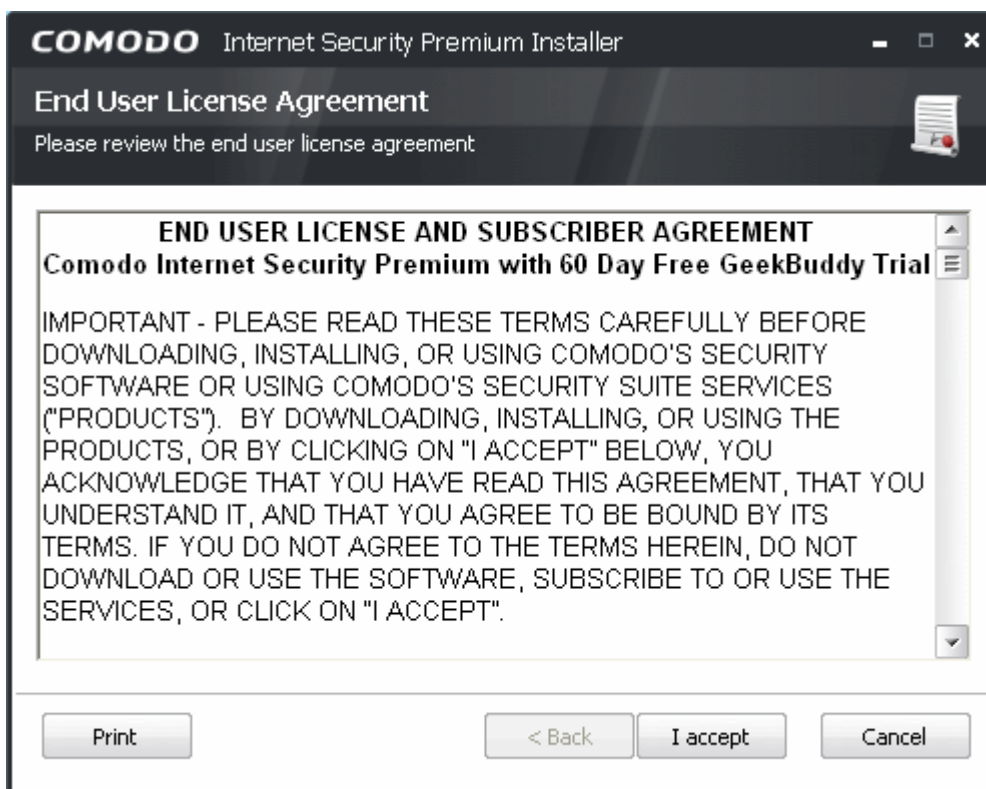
COMODO Internet Security Premium Installer

End User License Agreement

Please review the end user license agreement

END USER LICENSE AND SUBSCRIBER AGREEMENT
Comodo Internet Security Premium with 60 Day Free GeekBuddy Trial

IMPORTANT - PLEASE READ THESE TERMS CAREFULLY BEFORE DOWNLOADING, INSTALLING, OR USING COMODO'S SECURITY SOFTWARE OR USING COMODO'S SECURITY SUITE SERVICES ("PRODUCTS"). BY DOWNLOADING, INSTALLING, OR USING THE PRODUCTS, OR BY CLICKING ON "I ACCEPT" BELOW, YOU ACKNOWLEDGE THAT YOU HAVE READ THIS AGREEMENT, THAT YOU UNDERSTAND IT, AND THAT YOU AGREE TO BE BOUND BY ITS TERMS. IF YOU DO NOT AGREE TO THE TERMS HEREIN, DO NOT DOWNLOAD OR USE THE SOFTWARE, SUBSCRIBE TO OR USE THE SERVICES, OR CLICK ON "I ACCEPT".

Print

< Back

I accept

Cancel